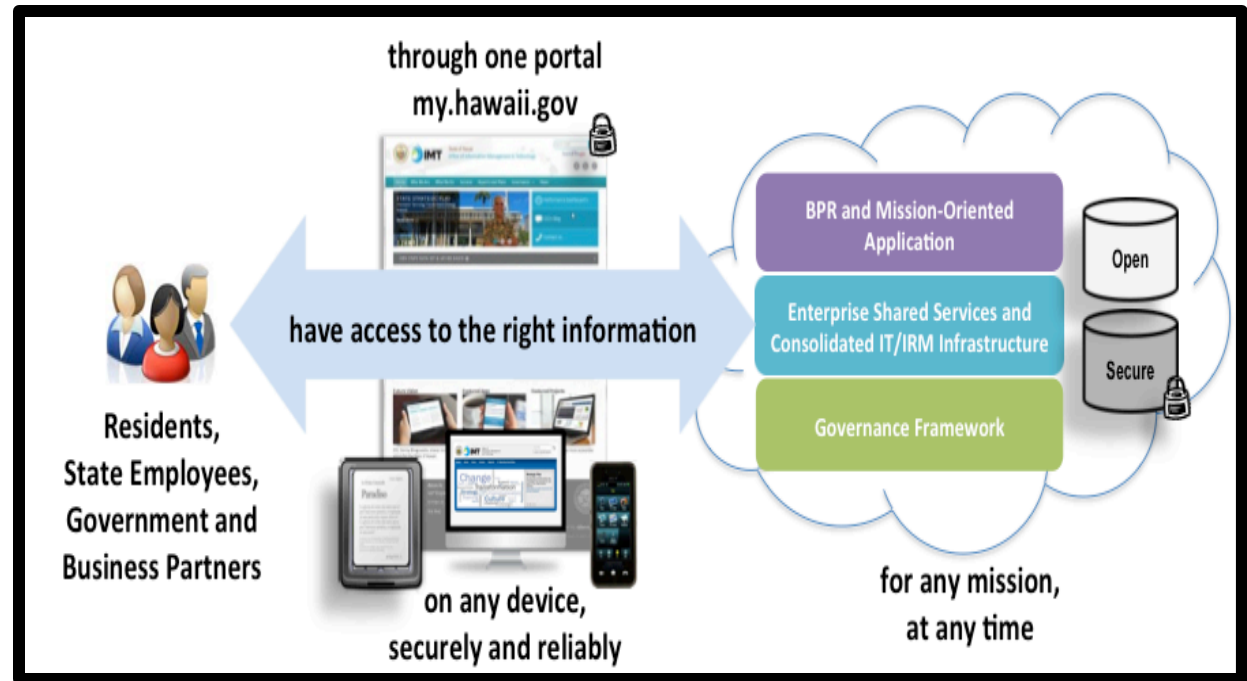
through one portal
my.hawaii.gov

Residents, State Employees, Government and Business Partners

have access to the right information

BPR and Mission-Oriented Application

Enterprise Shared Services and Consolidated IT/IRM Infrastructure

Governance Framework

Open

Secure

on any device, securely and reliably

for any mission, at any time